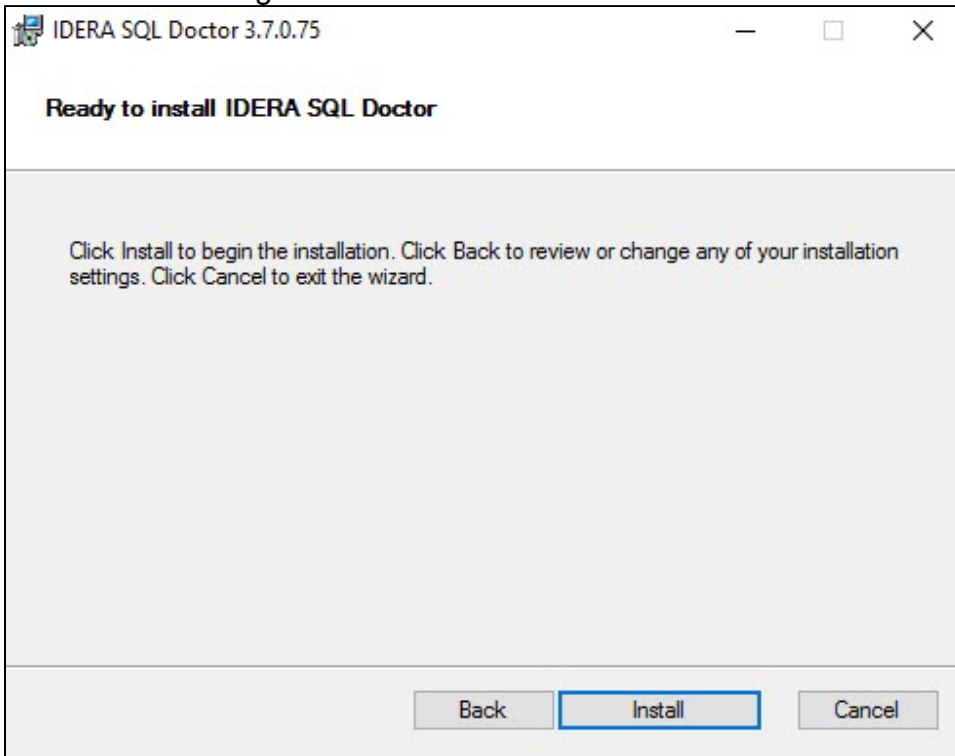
IDERA SQL Doctor 3.7.0.75

Ready to install IDERA SQL Doctor

Click Install to begin the installation. Click Back to review or change any of your installation settings. Click Cancel to exit the wizard.

Back
Install
Cancel